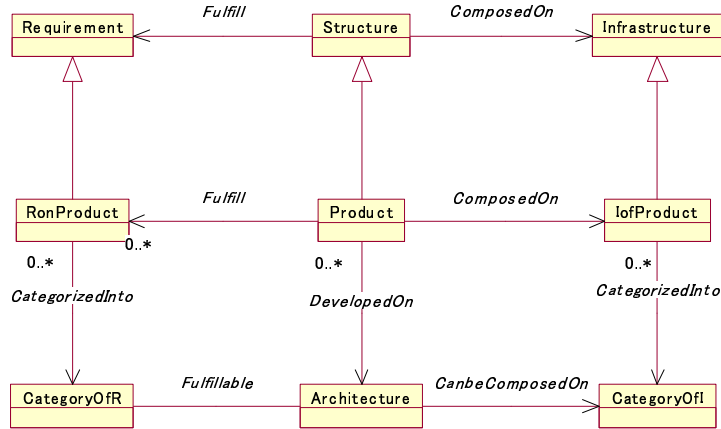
Requirement

Fulfill

Structure

ComposedOn

Infrastructure

RonProduct

Fulfill

Product

ComposedOn

IofProduct

0..*

0..*

0..*

0..*

CategorizedInto

DevelopedOn

CategorizedInto

CategoryOfR

Fulfillable

Architecture

CanbeComposedOn

CategoryOfI